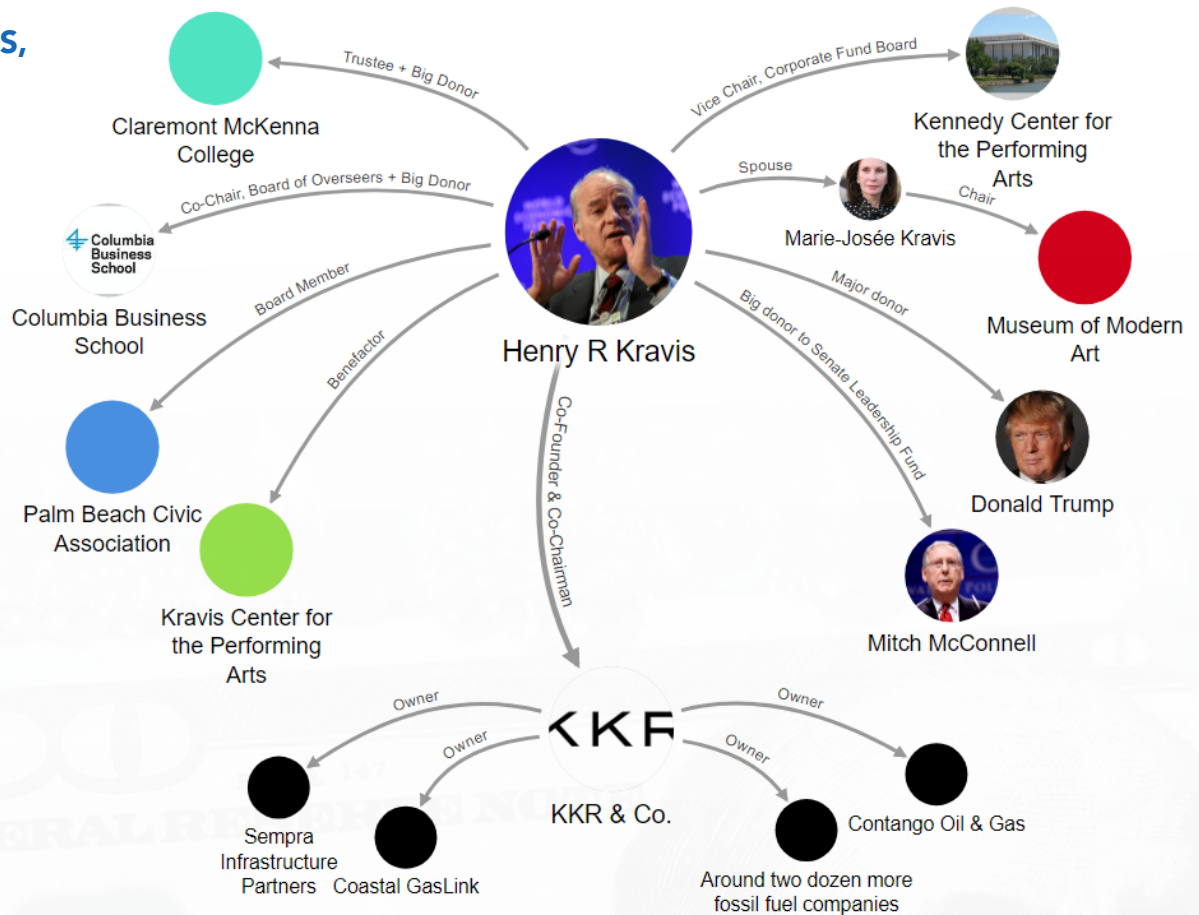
s,

Trustee + Big Donor

Claremont McKenna College

Vice Chair, Corporate Fund Board

Kennedy Center for the Performing Arts

Co-Chair, Board of Overseers + Big Donor

Columbia Business School

Columbia Business School

Spouse

Marie-Josée Kravis

Chair

Museum of Modern Art

Board Member

Benefactor

Henry R Kravis

Major donor

Big donor to Senate Leadership Fund

Donald Trump

Palm Beach Civic Association

Co-Founder & Co-Chairman

Kravis Center for the Performing Arts

Mitch McConnell

Owner

Owner

KKR

Owner

Owner

Sempra Infrastructure Partners

Coastal GasLink

KKR & Co.

Contango Oil & Gas

Around two dozen more fossil fuel companies